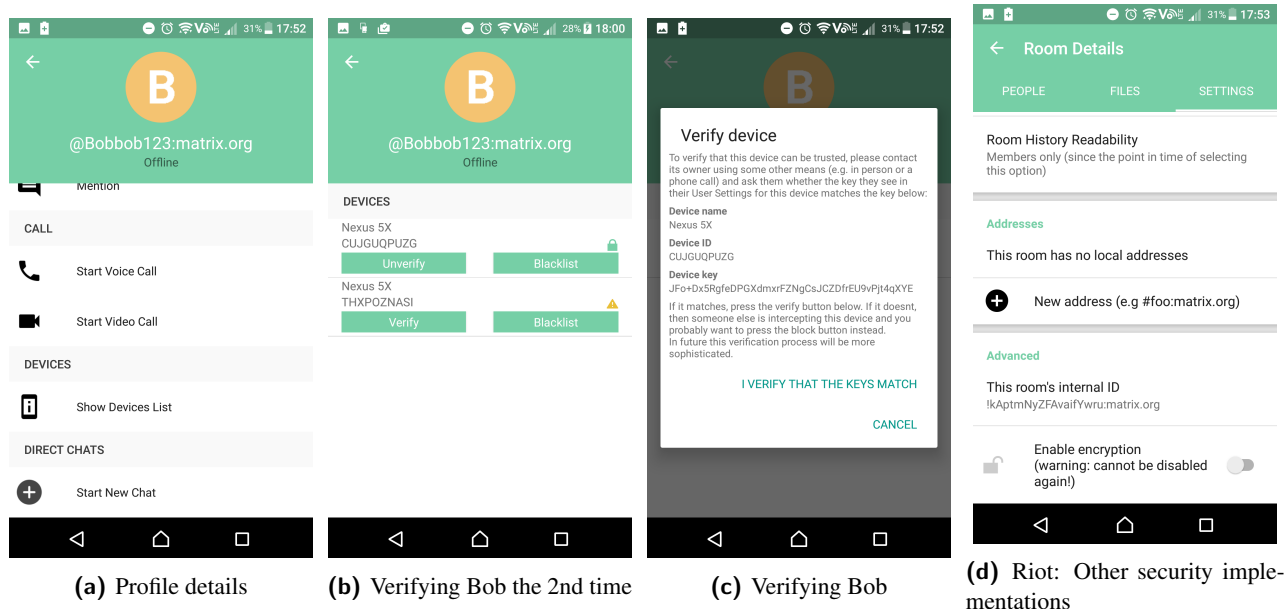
31% 17:52

B

@Bobbob123:matrix.org
Offline

Mention

CALL

Start Voice Call

Start Video Call

DEVICES

Show Devices List

DIRECT CHATS

Start New Chat

(a) Profile details

28% 18:00

B

@Bobbob123:matrix.org
Offline

DEVICES

Nexus 5X
CUJGUQPUZG

Unverify

Blacklist

Nexus 5X
THXPOZNASI

Verify

Blacklist

(b) Verifying Bob the 2nd time

31% 17:52

B

Verify device

To verify that this device can be trusted, please contact its owner using some other means (e.g. in person or phone call) and ask them whether the key they see in their User Settings for this device matches the key below:

Device name
Nexus 5X

Device ID
CUJGUQPUZG

Device key
JFo+Dx5RgfeDPGXdmxrFZNgCsJCZDfrEU9vPjt4qXYE

If it matches, press the verify button below. If it doesnt, then someone else is intercepting this device and you probably want to press the block button instead.
In future this verification process will be more sophisticated.

I VERIFY THAT THE KEYS MATCH

CANCEL

(c) Verifying Bob

31% 17:53

Room Details

PEOPLE FILES SETTINGS

Room History Readability
Members only (since the point in time of selecting this option)

Addresses

This room has no local addresses

New address (e.g #foo:matrix.org)

Advanced

This room's internal ID
!kAptmNyZFAvaifYwru:matrix.org

Enable encryption
(warning: cannot be disabled again!)

(d) Riot: Other security implementations